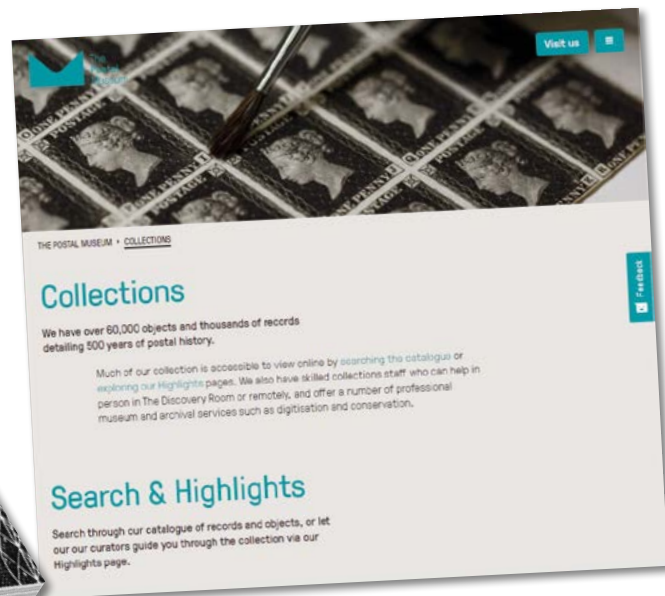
The Postal Museum

Visit us

≡

THE POSTAL MUSEUM • COLLECTIONS

Collections

We have over 60,000 objects and thousands of records detailing 500 years of postal history.

Much of our collection is accessible to view online by searching the catalogue or exploring our Highlights pages. We also have skilled collections staff who can help in person in The Discovery Room or remotely, and offer a number of professional museum and archival services such as digitisation and conservation.

Search & Highlights

Search through our catalogue of records and objects, or let our our curators guide you through the collection via our Highlights page.

Feedback